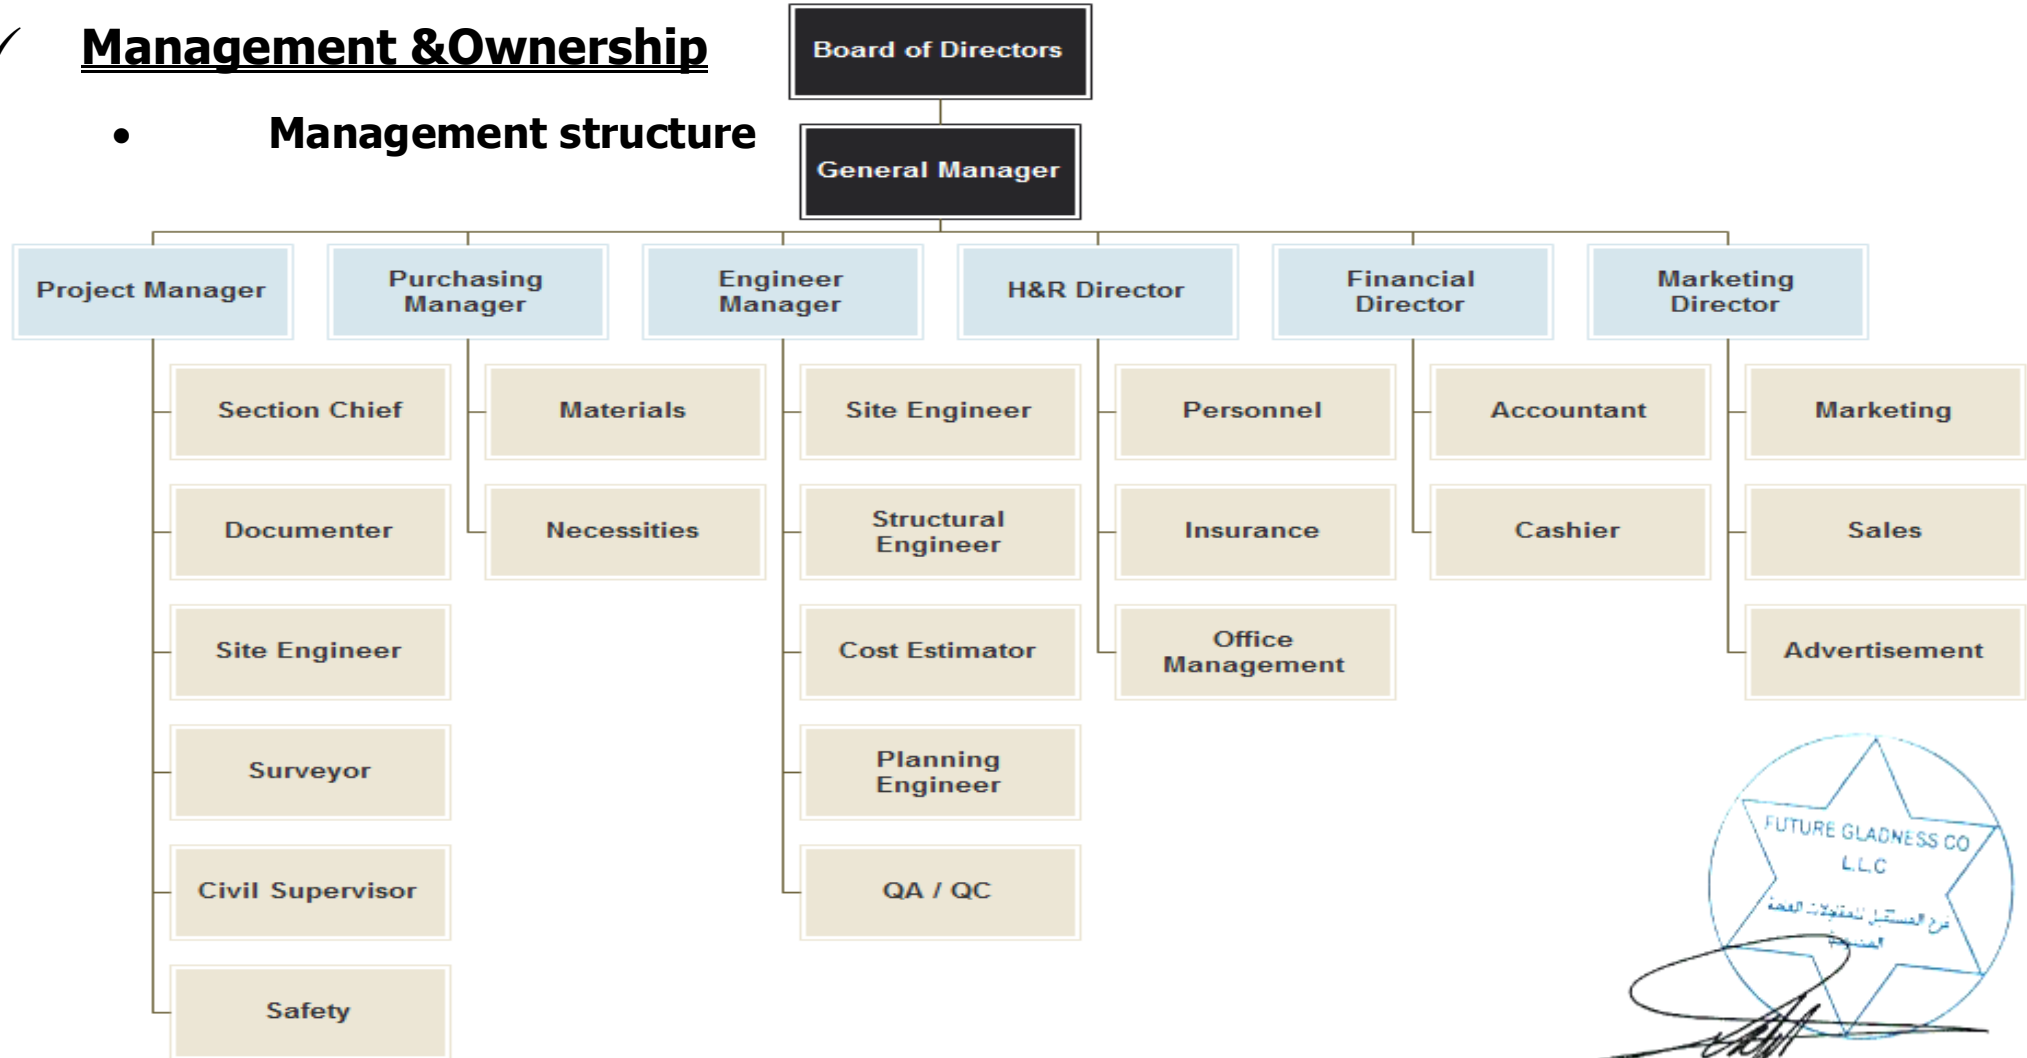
Management &Ownership

• Management structure

Board of Directors

General Manager

Project Manager

Section Chief

Documenter

Site Engineer

Surveyor

Civil Supervisor

Safety

Purchasing Manager

Materials

Necessities

Engineer Manager

Site Engineer

Structural Engineer

Cost Estimator

Planning Engineer

QA / QC

H&R Director

Personnel

Insurance

Office Management

Financial Director

Accountant

Cashier

Marketing Director

Marketing

Sales

Advertisement

FUTURE GLADNESS CO L.L.C

فرح المستقبل للمقاولات العامة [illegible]